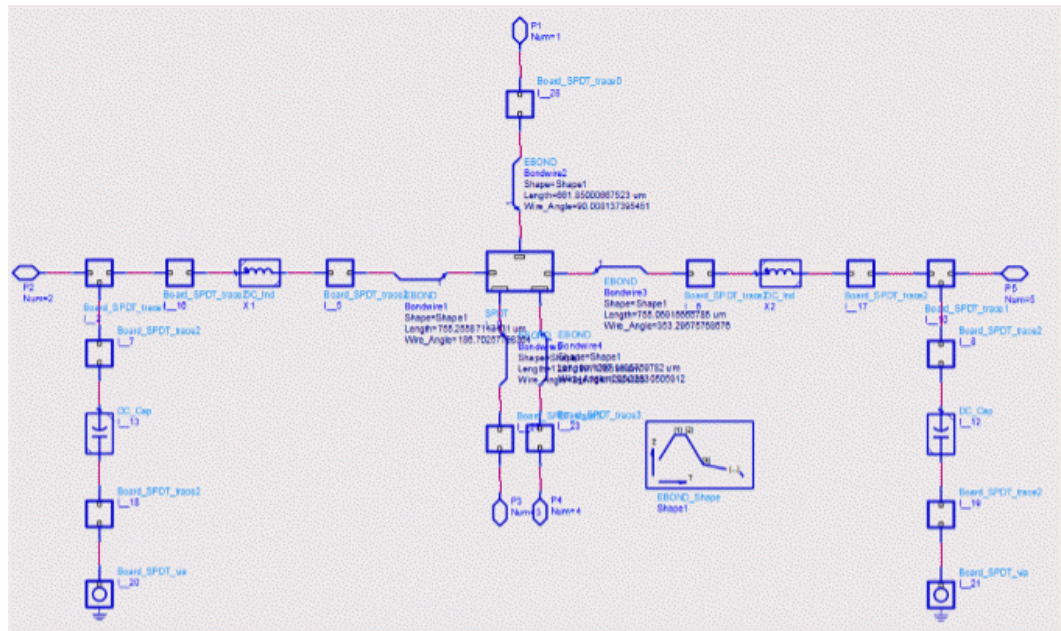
P1
Num=1

Board_SPDT_trace0
I__26

EBOND
Bondwire2
Shape=Shape1
Length=881.85000667523 um
Wire_Angle=90.008137395461

P2
Num=2

Board_SPDT_trace1
I__1

Board_SPDT_trace2
I__16

DC_Ind
X1

Board_SPDT_trace2
I__5

EBOND
Bondwire1
Shape=Shape1
Length=755.2558714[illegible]01 um
Wire_Angle=186.70257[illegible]

SPDT

EBOND
Bondwire3
Shape=Shape1
Length=755.05918683785 um
Wire_Angle=353.29675759676

Board_SPDT_trace2
I__6

DC_Ind
X2

Board_SPDT_trace2
I__17

Board_SPDT_trace1
I__10

P5
Num=5

Board_SPDT_trace2
I__7

EBOND EBOND
Bondwire4 Bondwire5
Shape=Shape1 Shape=Shape1
Length=1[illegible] um
Wire_Angle=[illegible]

Board_SPDT_trace2
I__8

DC_Cap
I__13

Board_SPDT_trace3 Board_SPDT_trace3
I__22 I__23

EBOND_Shape
Shape1

DC_Cap
I__12

Board_SPDT_trace2
I__18

P3
Num=3

P4
Num=4

Board_SPDT_trace2
I__19

Board_SPDT_via
I__20

Board_SPDT_via
I__21